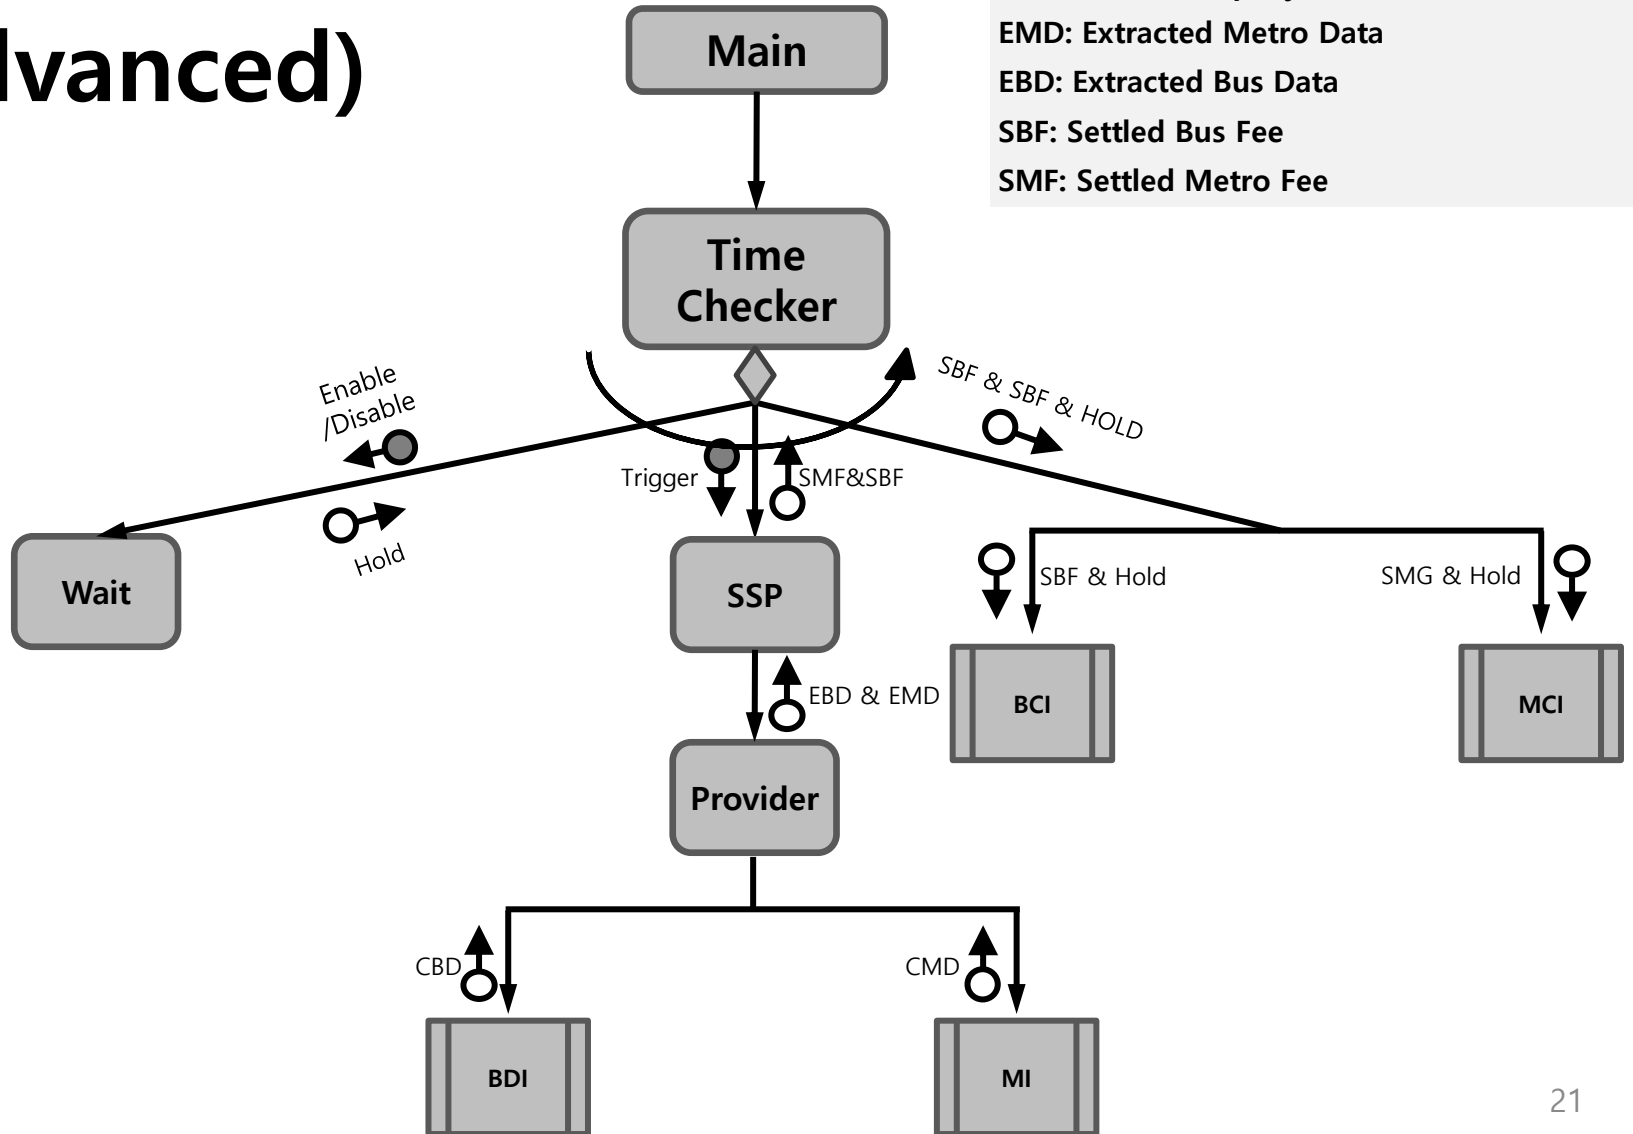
lvanced)

EMD: Extracted Metro Data
EBD: Extracted Bus Data
SBF: Settled Bus Fee
SMF: Settled Metro Fee

Main

Time Checker

Enable /Disable

SBF & SBF & HOLD

Trigger

SMF&SBF

Hold

Wait

SSP

SBF & Hold

SMG & Hold

EBD & EMD

BCI

MCI

Provider

CBD

CMD

BDI

MI

21